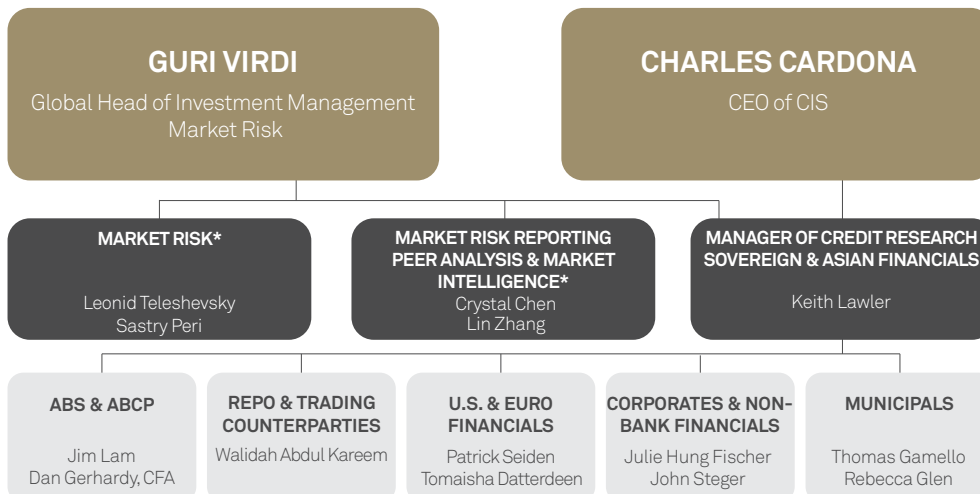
GURI VIRDI
Global Head of Investment Management Market Risk

CHARLES CARDONA
CEO of CIS

MARKET RISK*
Leonid Teleshevsky
Sastry Peri

MARKET RISK REPORTING PEER ANALYSIS & MARKET INTELLIGENCE*
Crystal Chen
Lin Zhang

MANAGER OF CREDIT RESEARCH SOVEREIGN & ASIAN FINANCIALS
Keith Lawler

ABS & ABCP
Jim Lam
Dan Gerhardy, CFA

REPO & TRADING COUNTERPARTIES
Walidah Abdul Kareem

U.S. & EURO FINANCIALS
Patrick Seiden
Tomaisha Datterdeen

CORPORATES & NON-BANK FINANCIALS
Julie Hung Fischer
John Steger

MUNICIPALS
Thomas Gamello
Rebecca Glen